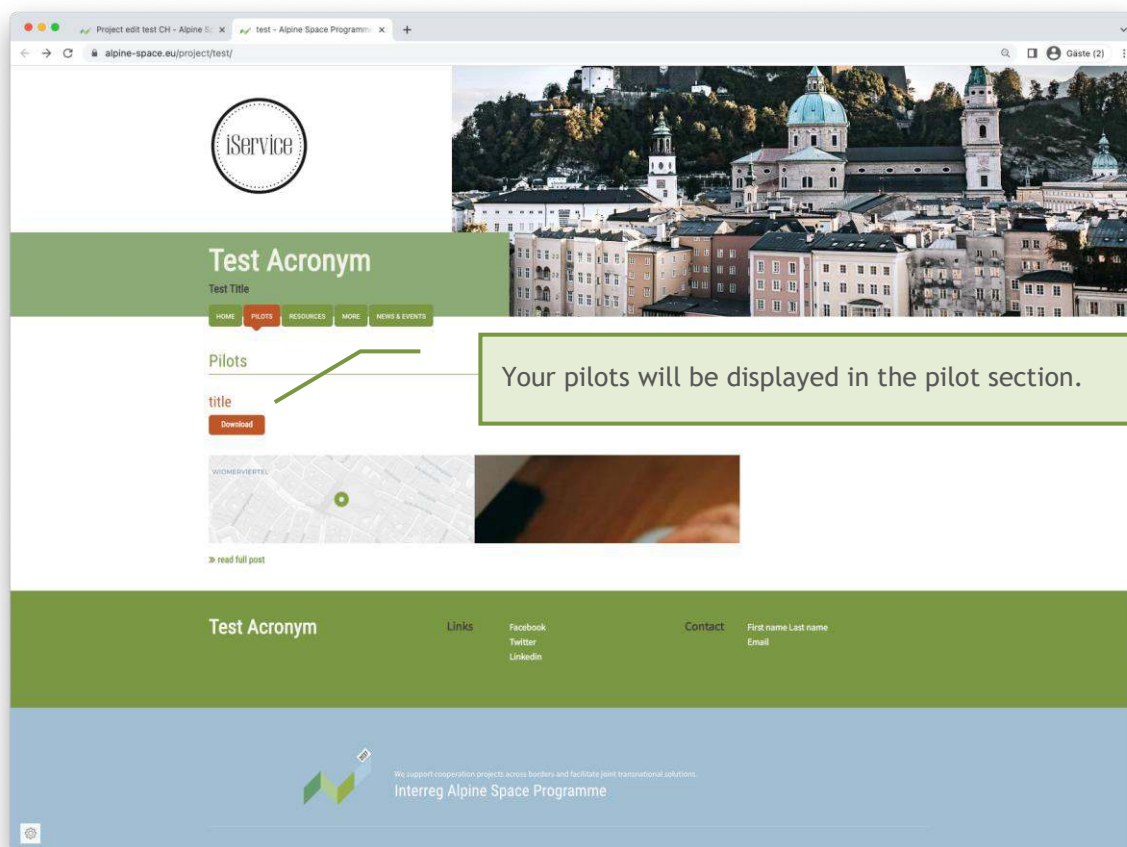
Project edit test CH - Alpine S
test - Alpine Space Programme
alpine-space.eu/project/test/
Gäste (2)

iService

Test Acronym
Test Title

HOME PILOTS RESOURCES MORE NEWS & EVENTS

Pilots

Your pilots will be displayed in the pilot section.

title
Download

WIDMERVIERTEL

» read full post

Test Acronym
Links
Facebook
Twitter
Linkedin
Contact
First name Last name
Email

We support cooperation projects across borders and facilitate joint transnational solutions.
Interreg Alpine Space Programme